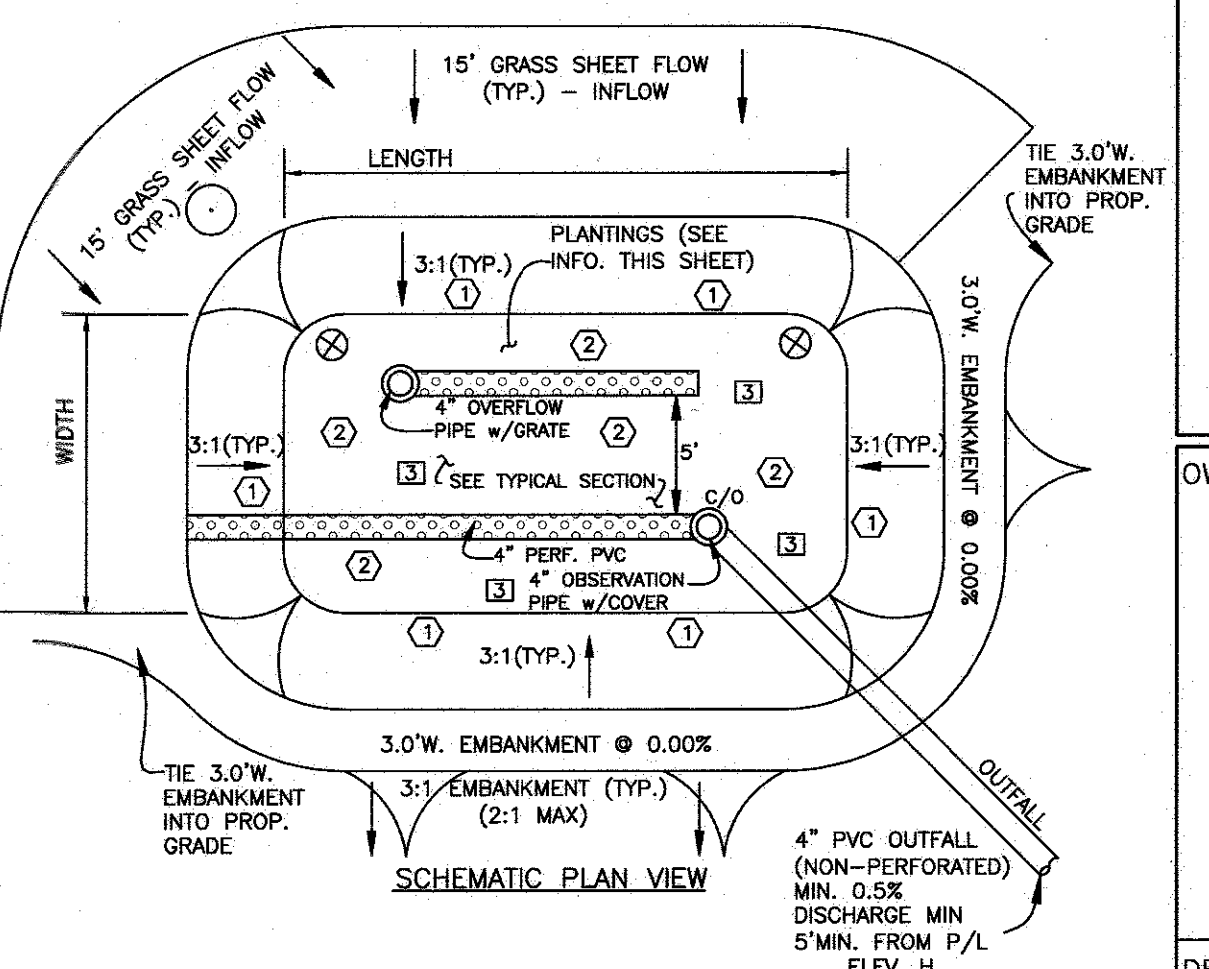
15' GRASS SHEET FLOW (TYP.) — INFLOW

15' GRASS SHEET FLOW (TYP.) — INFLOW

LENGTH

TIE 3.0'W. EMBANKMENT INTO PROP. GRADE

PLANTINGS (SEE INFO. THIS SHEET)

3:1(TYP.)

1

1

2

3.0'W. EMBANKMENT @ 0.00%

WIDTH

3

4" OVERFLOW PIPE w/GRATE

2

2

3:1(TYP.)

3:1(TYP.)

5'

1

3

SEE TYPICAL SECTION

2

C/O

1

4" PERF. PVC

3

2

3

4" OBSERVATION PIPE w/COVER

1

1

3:1(TYP.)

3.0'W. EMBANKMENT @ 0.00%

TIE 3.0'W. EMBANKMENT INTO PROP. GRADE

3:1 EMBANKMENT (TYP.) (2:1 MAX)

OUTFALL

SCHEMATIC PLAN VIEW

4" PVC OUTFALL (NON-PERFORATED) MIN. 0.5% DISCHARGE MIN 5'MIN. FROM P/L

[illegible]

OV

DE